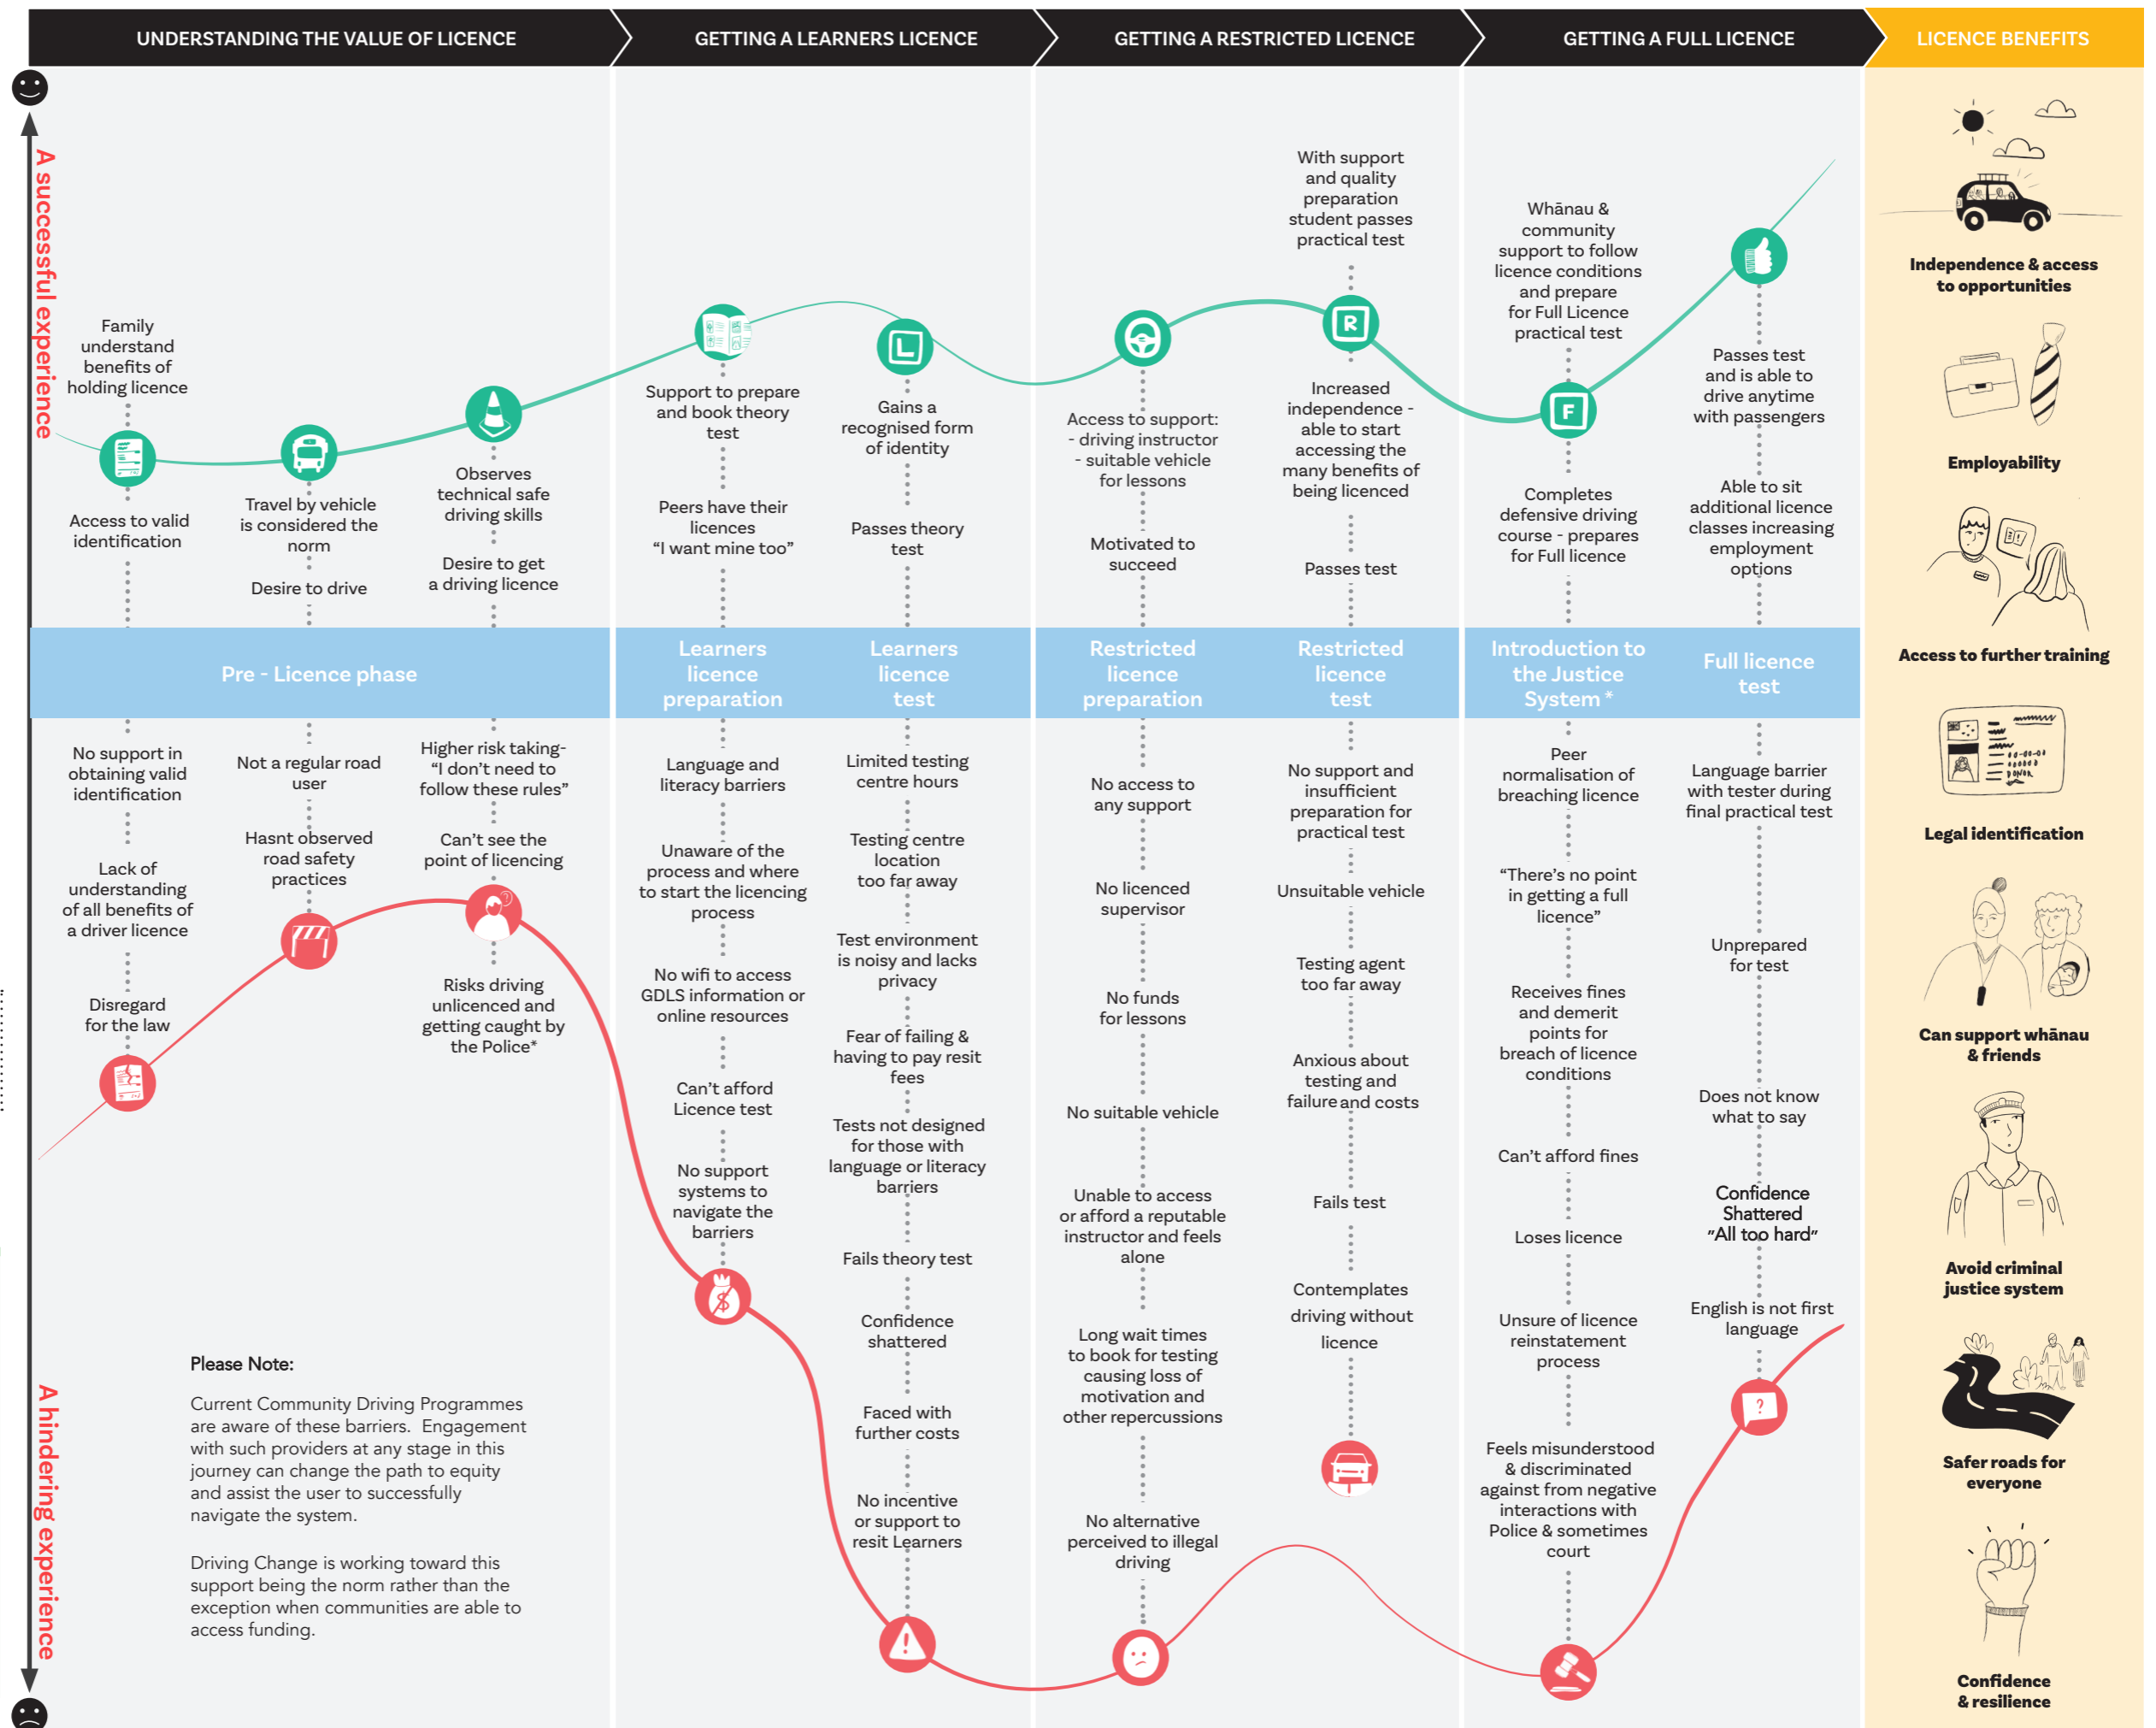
UNDERSTANDING THE VALUE OF LICENCE
GETTING A LEARNERS LICENCE
GETTING A RESTRICTED LICENCE
GETTING A FULL LICENCE
LICENCE BENEFITS

A successful experience

Family understand benefits of holding licence

Access to valid identification

Travel by vehicle is considered the norm

Desire to drive

Observes technical safe driving skills

Desire to get a driving licence

Support to prepare and book theory test

Peers have their licences "I want mine too"

Gains a recognised form of identity

Passes theory test

Access to support: - driving instructor - suitable vehicle for lessons

Motivated to succeed

With support and quality preparation student passes practical test

Increased independence - able to start accessing the many benefits of being licenced

Passes test

Whānau & community support to follow licence conditions and prepare for Full Licence practical test

Completes defensive driving course - prepares for Full licence

Passes test and is able to drive anytime with passengers

Able to sit additional licence classes increasing employment options

Pre - Licence phase
Learners licence preparation
Learners licence test
Restricted licence preparation
Restricted licence test
Introduction to the Justice System *
Full licence test

No support in obtaining valid identification

Lack of understanding of all benefits of a driver licence

Disregard for the law

Not a regular road user

Hasnt observed road safety practices

Higher risk taking- "I don't need to follow these rules"

Can't see the point of licencing

Risks driving unlicenced and getting caught by the Police*

Language and literacy barriers

Unaware of the process and where to start the licencing process

No wifi to access GDLS information or online resources

Can't afford Licence test

No support systems to navigate the barriers

Limited testing centre hours

Testing centre location too far away

Test environment is noisy and lacks privacy

Fear of failing & having to pay resit fees

Tests not designed for those with language or literacy barriers

Fails theory test

Confidence shattered

Faced with further costs

No incentive or support to resit Learners

No access to any support

No licenced supervisor

No funds for lessons

No suitable vehicle

Unable to access or afford a reputable instructor and feels alone

Long wait times to book for testing causing loss of motivation and other repercussions

No alternative perceived to illegal driving

No support and insufficient preparation for practical test

Unsuitable vehicle

Testing agent too far away

Anxious about testing and failure and costs

Fails test

Contemplates driving without licence

Peer normalisation of breaching licence

"There's no point in getting a full licence"

Receives fines and demerit points for breach of licence conditions

Can't afford fines

Loses licence

Unsure of licence reinstatement process

Feels misunderstood & discriminated against from negative interactions with Police & sometimes court

Language barrier with tester during final practical test

Unprepared for test

Does not know what to say

Confidence Shattered "All too hard"

English is not first language

Please Note:

Current Community Driving Programmes are aware of these barriers. Engagement with such providers at any stage in this journey can change the path to equity and assist the user to successfully navigate the system.

Driving Change is working toward this support being the norm rather than the exception when communities are able to access funding.

A hindering experience

Independence & access to opportunities
Employability
Access to further training
Legal identification
Can support whānau & friends
Avoid criminal justice system
Safer roads for everyone
Confidence & resilience